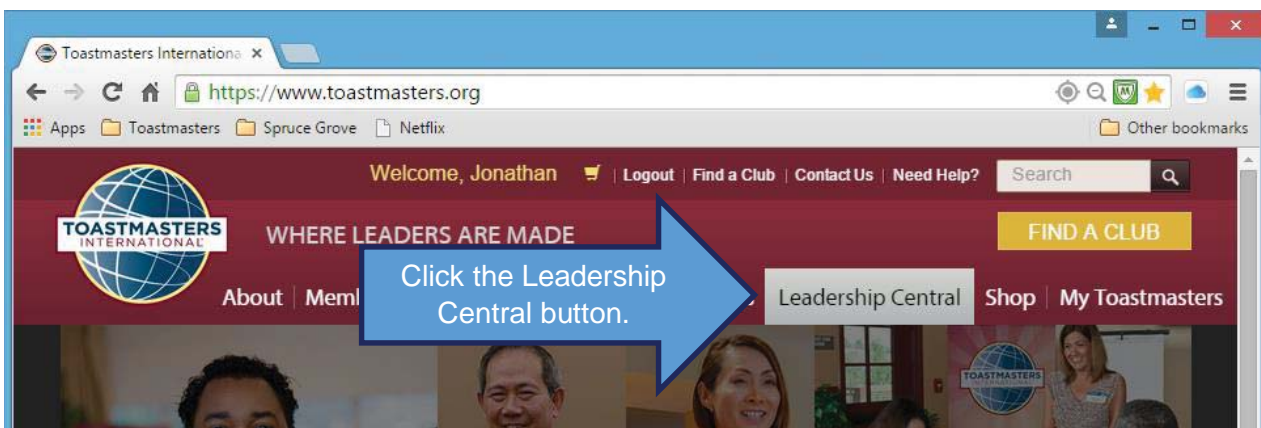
Toastmasters Internationa ×

https://www.toastmasters.org

Apps Toastmasters Spruce Grove Netflix Other bookmarks

Welcome, Jonathan | Logout | Find a Club | Contact Us | Need Help? Search

TOASTMASTERS INTERNATIONAL

WHERE LEADERS ARE MADE

FIND A CLUB

About | Meml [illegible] Leadership Central Shop | My Toastmasters

Click the Leadership Central button.

TOASTMASTERS INTERNATIONAL